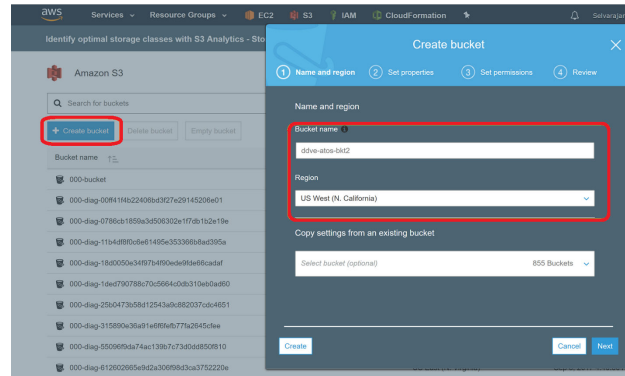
aws Services Resource Groups EC2 S3 IAM CloudFormation Selvaraja

Identify optimal storage classes with S3 Analytics - Sto

Amazon S3

Search for buckets

+ Create bucket Delete bucket Empty bucket

Bucket name

000-bucket
000-diag-00ff41f4b22406bd3f27e29145206e01
000-diag-0786cb1859a3d506302e1f7db1b2e19e
000-diag-11b4df8f0c6e1495e353366b8ad395a
000-diag-18d0050e34f97b4f90ede9fde66cadaf
000-diag-1ded790788c70c5664c0db319eb0ad60
000-diag-25b0473b58d12543a9c882037cdc4651
000-diag-315890e36a91e6f6fefb77fa2645cfee
000-diag-55096f9da74ac139b7c73d0dd850f810
000-diag-612602665e9d2a306f98d3ca3752220e

Create bucket

1 Name and region 2 Set properties 3 Set permissions 4 Review

Name and region

Bucket name

ddve-atos-bkt2

Region

US West (N. California)

Copy settings from an existing bucket

Select bucket (optional) 855 Buckets

Create Cancel Next